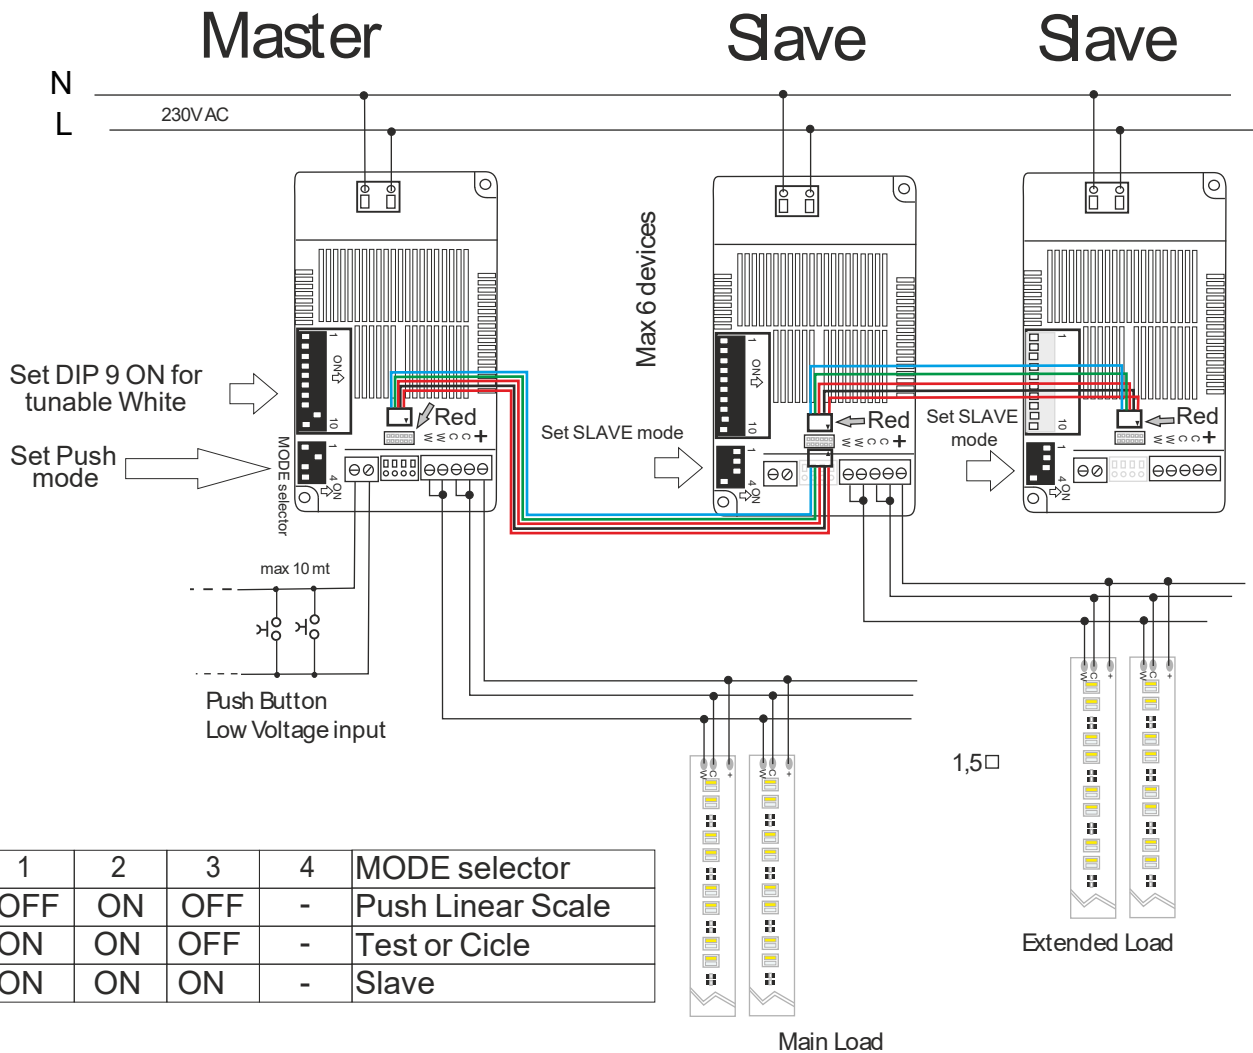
Master

Slave

Slave

N

L

230V AC

Max 6 devices

Set DIP 9 ON for tunable White

Set Push mode

MODE selector

Red

Set SLAVE mode

Red

Set SLAVE mode

Red

ON

10

max 10 mt

Push Button
Low Voltage input

1,5□

Extended Load

Main Load

| 1 | 2 | 3 | 4 | MODE selector |
|---|---|---|---|---|
| OFF | ON | OFF | - | Push Linear Scale |
| ON | ON | OFF | - | Test or Cicle |
| ON | ON | ON | - | Slave |